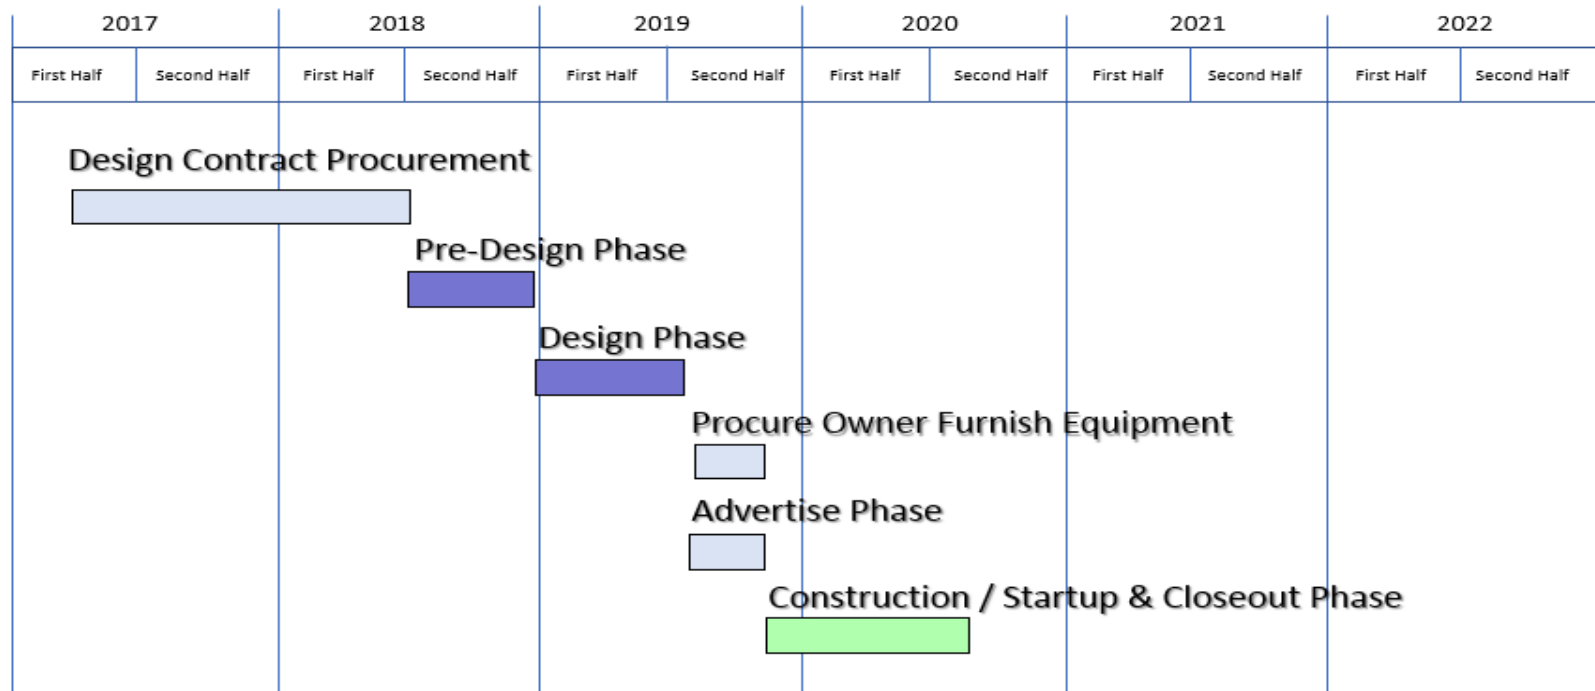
| 2017 | | 2018 | | 2019 | | 2020 | | 2021 | | 2022 | |
|---|---|---|---|---|---|---|---|---|---|---|---|
| First Half | Second Half | First Half | Second Half | First Half | Second Half | First Half | Second Half | First Half | Second Half | First Half | Second Half |

Design Contract Procurement

Pre-Design Phase

Design Phase

Procure Owner Furnish Equipment

Advertise Phase

Construction / Startup & Closeout Phase